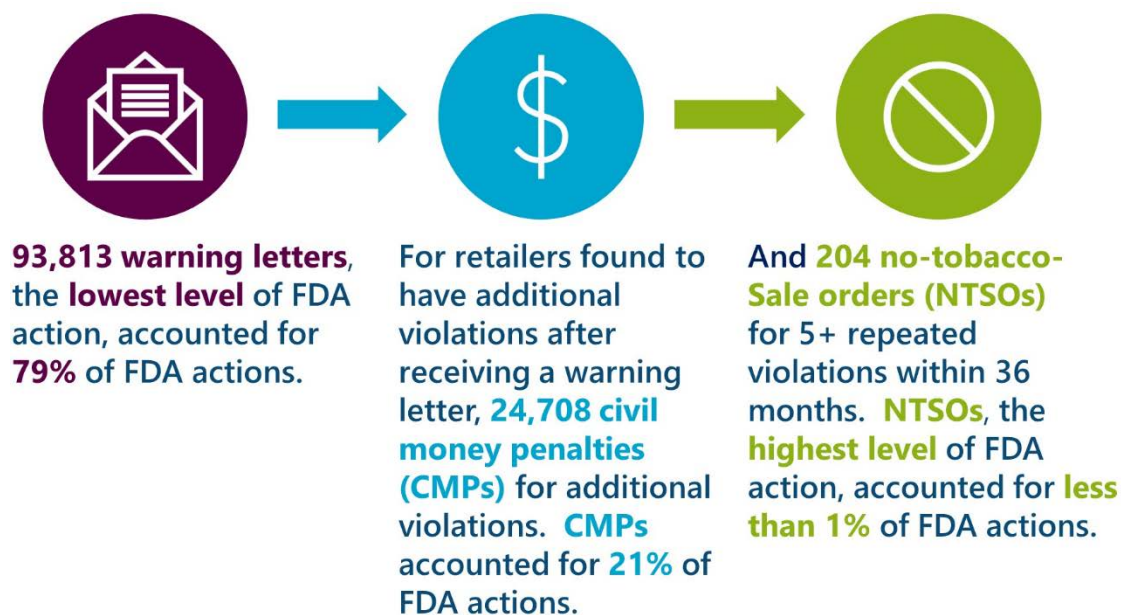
93,813 warning letters, the lowest level of FDA action, accounted for 79% of FDA actions.

For retailers found to have additional violations after receiving a warning letter, 24,708 civil money penalties (CMPs) for additional violations. CMPs accounted for 21% of FDA actions.

And 204 no-tobacco-Sale orders (NTSOs) for 5+ repeated violations within 36 months. NTSOs, the highest level of FDA action, accounted for less than 1% of FDA actions.